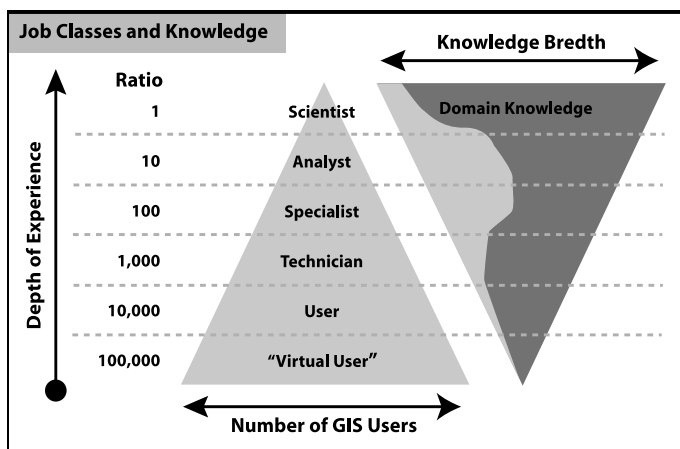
Job Classes and Knowledge

Knowledge Bredth

Depth of Experience

| Ratio | |
|---|---|
| 1 | Scientist |
| 10 | Analyst |
| 100 | Specialist |
| 1,000 | Technician |
| 10,000 | User |
| 100,000 | “Virtual User” |

Domain Knowledge

Number of GIS Users